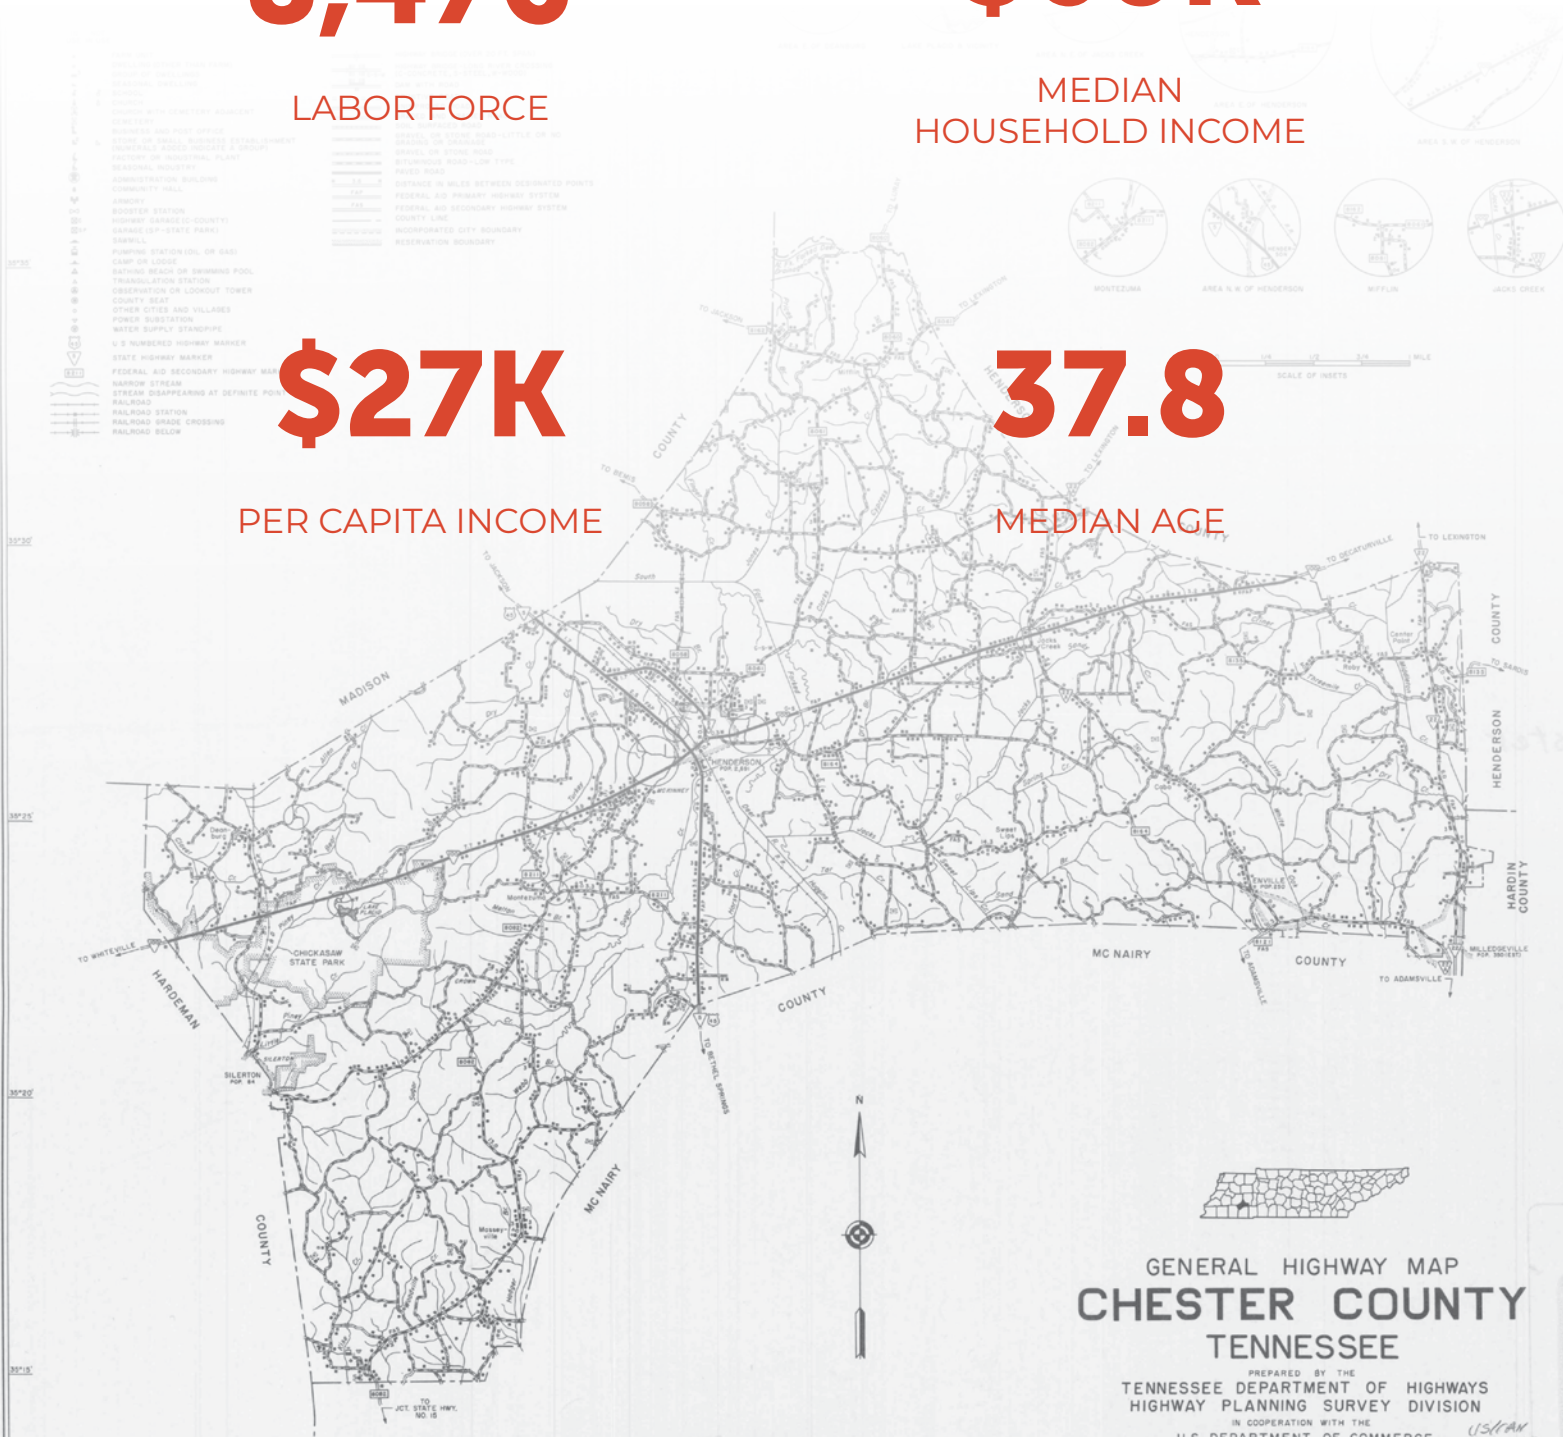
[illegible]

LABOR FORCE

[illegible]

MEDIAN HOUSEHOLD INCOME

$27K

PER CAPITA INCOME

37.8

MEDIAN AGE

MADISON
COUNTY
CHICKASAW STATE PARK
HARDEMAN
COUNTY
MC NAIRY
COUNTY
MC NAIRY
COUNTY
HENDERSON
COUNTY
HARDIN COUNTY
HENDERSON
SILERTON
TO WHITEVILLE
TO LEXINGTON
TO DECATURVILLE
TO ADAMSVILLE
TO BETHEL SPRINGS
MILLEDGEVILLE
TO JCT. STATE HWY. NO. 15
MONTEZUMA
AREA N.W. OF HENDERSON
MIFFLIN
JACKS CREEK
SCALE OF INSETS
N

GENERAL HIGHWAY MAP
CHESTER COUNTY
TENNESSEE
PREPARED BY THE
TENNESSEE DEPARTMENT OF HIGHWAYS
HIGHWAY PLANNING SURVEY DIVISION
IN COOPERATION WITH THE
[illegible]